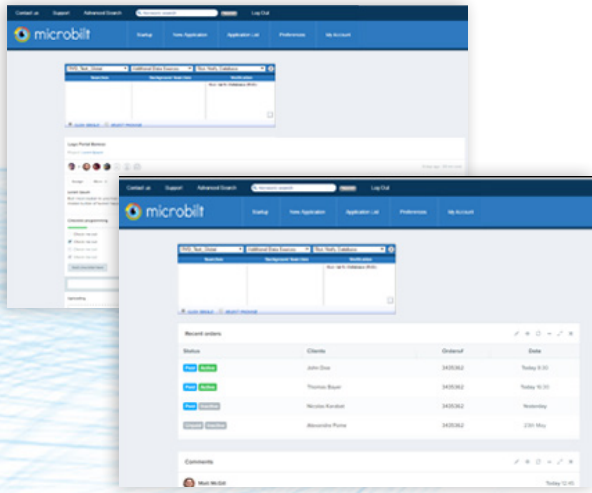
Contact us Support Advanced Search Log Out

microbilt

Startup New Application Application List Preferences My Account

Logo Portal Banner

Contact us Support Advanced Search Log Out

microbilt

Startup New Application Application List Preferences My Account

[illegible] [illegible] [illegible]

Recent orders

| Status | Clients | Ordersif | Date |
|---|---|---|---|
| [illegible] Active | John Doe | 3435362 | Today 8:30 |
| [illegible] Active | Thomas Bayer | 3435362 | Today 16:30 |
| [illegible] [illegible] | Nicolas Karabet | 3435362 | Yesterday |
| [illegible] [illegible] | Alexandre Pome | 3435362 | 23th May |

Comments

Matt McGill Today 12:45